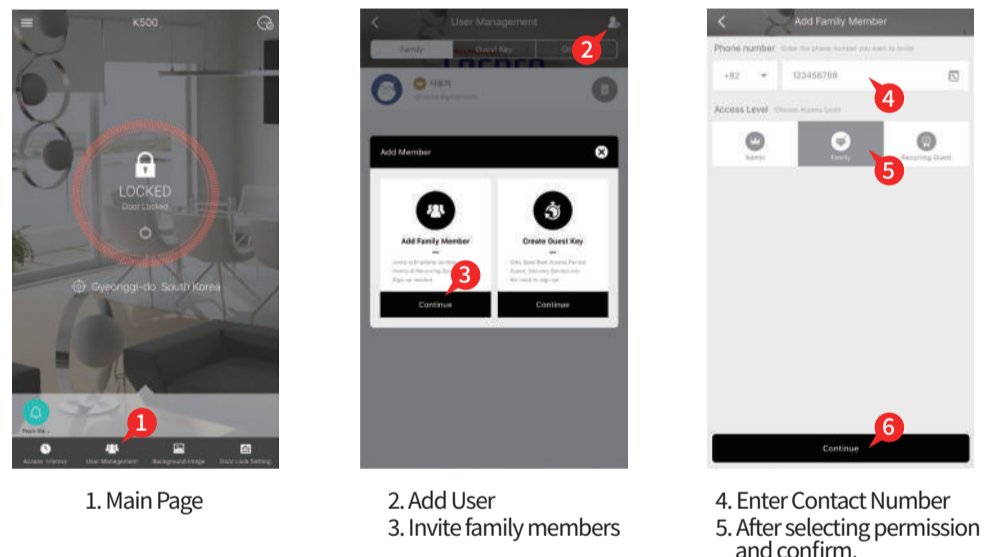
K500

LOCKED
Door Locked

Gyeonggi-do South Korea

1

Access History
User Management
Background Image
Door Lock Setting

User Management

Family
Guest Key
2

Add Member

Add Family Member

Create Guest Key

3

Continue
Continue

Add Family Member

Phone number

+82
123456789
4

Access Level

Admin
Family
Recurring Guest
5

6
Continue

1. Main Page

2. Add User
3. Invite family members

4. Enter Contact Number
5. After selecting permission and confirm.